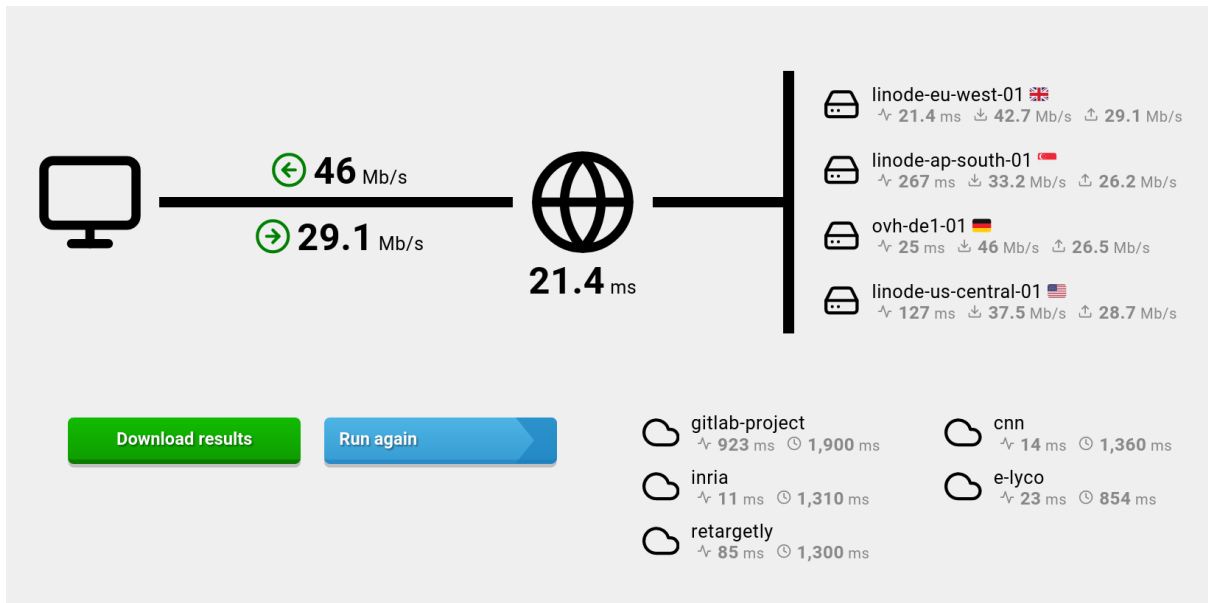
46 Mb/s

29.1 Mb/s

21.4 ms

linode-eu-west-01
21.4 ms 42.7 Mb/s 29.1 Mb/s

linode-ap-south-01
267 ms 33.2 Mb/s 26.2 Mb/s

ovh-de1-01
25 ms 46 Mb/s 26.5 Mb/s

linode-us-central-01
127 ms 37.5 Mb/s 28.7 Mb/s

Download results

Run again

gitlab-project
923 ms 1,900 ms

inria
11 ms 1,310 ms

retargetly
85 ms 1,300 ms

cnn
14 ms 1,360 ms

e-lyco
23 ms 854 ms